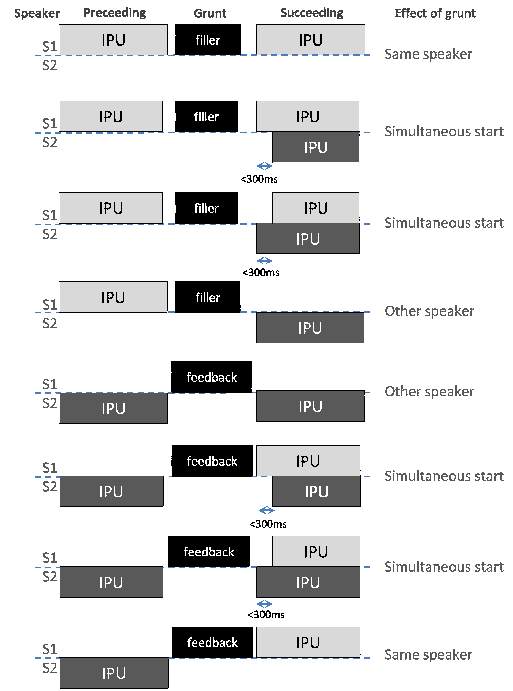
| Speaker | Preceeding | Grunt | Succeeding | Effect of grunt |
|---|---|---|---|---|

S1
S2
IPU
filler
IPU
Same speaker

S1
S2
IPU
filler
IPU
IPU
<300ms
Simultaneous start

S1
S2
IPU
filler
IPU
IPU
<300ms
Simultaneous start

S1
S2
IPU
filler
IPU
Other speaker

S1
S2
feedback
IPU
IPU
Other speaker

S1
S2
feedback
IPU
IPU
IPU
<300ms
Simultaneous start

S1
S2
feedback
IPU
IPU
IPU
<300ms
Simultaneous start

S1
S2
feedback
IPU
IPU
Same speaker